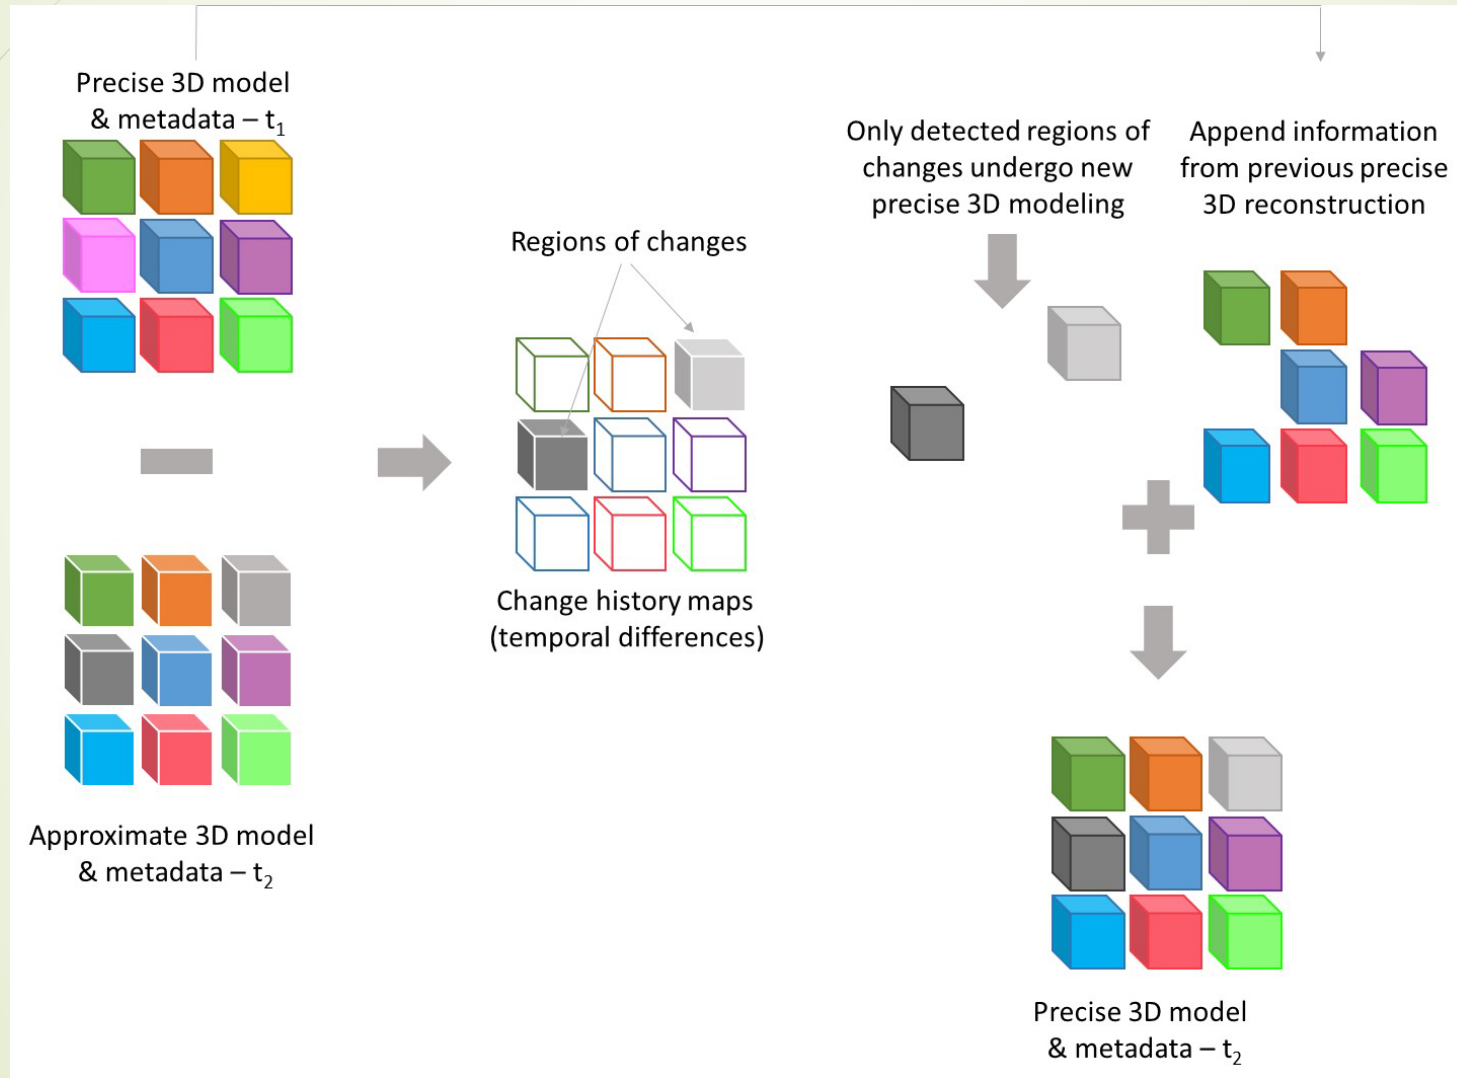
Precise 3D model & metadata – $t_1$

Approximate 3D model & metadata – $t_2$

Regions of changes

Change history maps (temporal differences)

Only detected regions of changes undergo new precise 3D modeling

Append information from previous precise 3D reconstruction

Precise 3D model & metadata – $t_2$